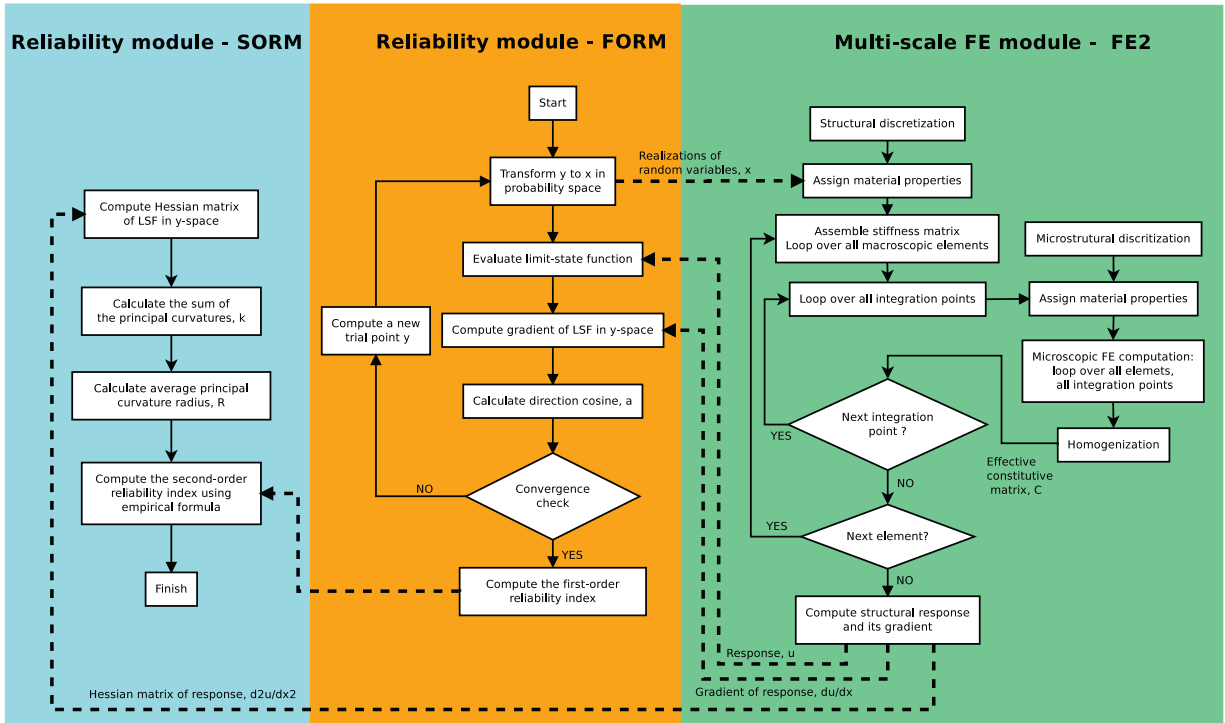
Reliability module - SORM

Reliability module - FORM

Multi-scale FE module - FE2

Start

Transform y to x in probability space

Realizations of random variables, x

Structural discretization

Assign material properties

Compute Hessian matrix of LSF in y-space

Evaluate limit-state function

Assemble stiffness matrix Loop over all macroscopic elements

Microstrutural discritization

Calculate the sum of the principal curvatures, k

Compute a new trial point y

Compute gradient of LSF in y-space

Loop over all integration points

Assign material properties

Calculate average principal curvature radius, R

Calculate direction cosine, a

Microscopic FE computation: loop over all elemets, all integration points

Next integration point ?

YES

Homogenization

Compute the second-order reliability index using empirical formula

NO

Convergence check

Effective constitutive matrix, C

NO

YES

Next element?

YES

NO

Finish

Compute the first-order reliability index

Compute structural response and its gradient

Response, u

Hessian matrix of response, d2u/dx2

Gradient of response, du/dx